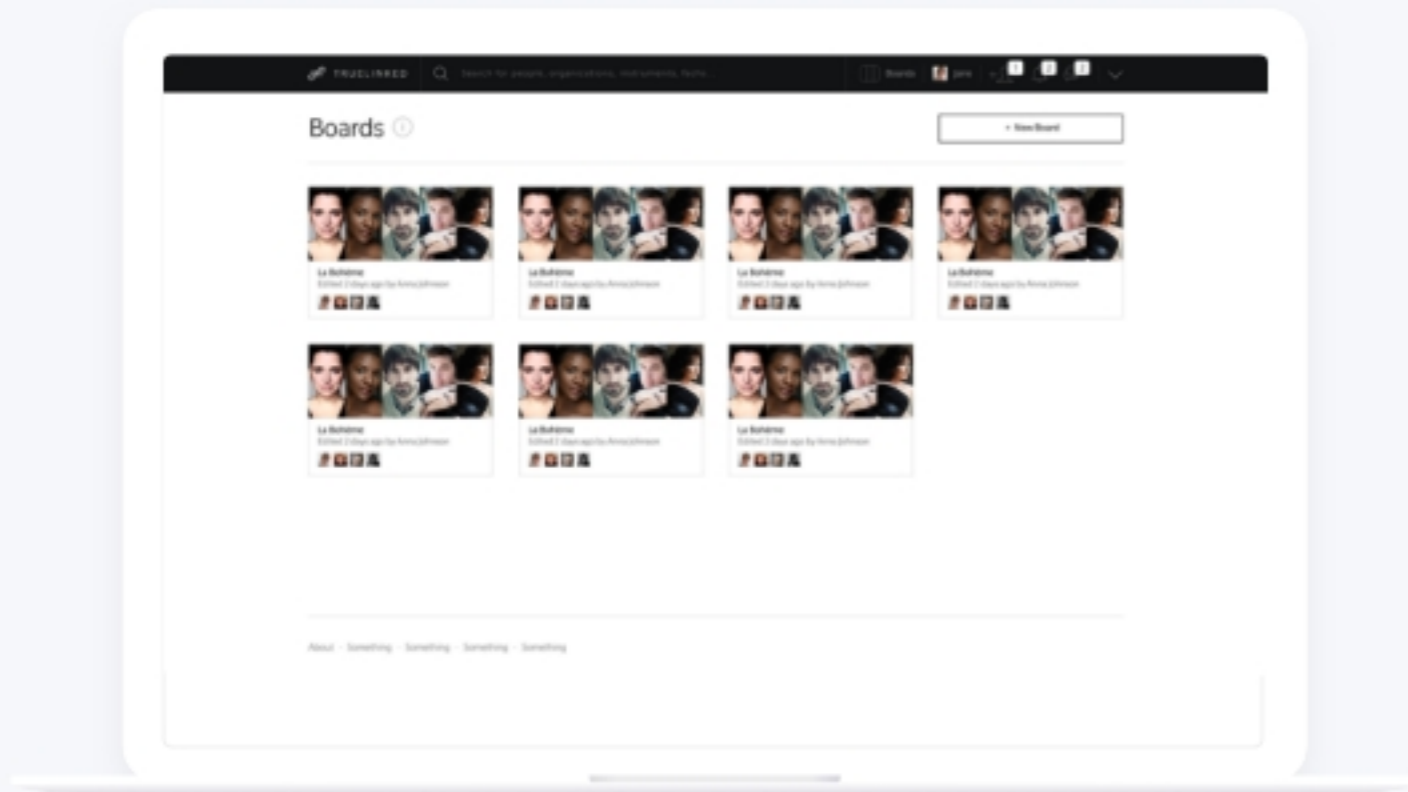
TRUELINKED

Search for people, organizations, instruments, items...

Boards

Jane

1

2

3

Boards

+ New Board

La Bohème
Edited 2 days ago by Anna Johnson

La Bohème
Edited 2 days ago by Anna Johnson

La Bohème
Edited 2 days ago by Anna Johnson

La Bohème
Edited 2 days ago by Anna Johnson

La Bohème
Edited 2 days ago by Anna Johnson

La Bohème
Edited 2 days ago by Anna Johnson

La Bohème
Edited 2 days ago by Anna Johnson

About · Something · Something · Something · Something